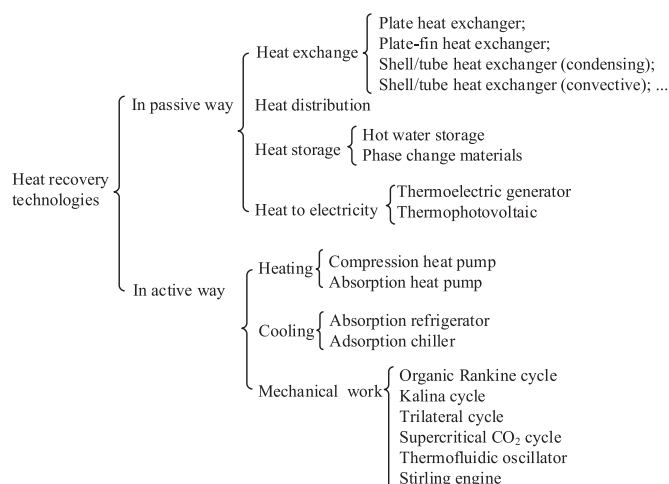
Heat recovery technologies

In passive way

Heat exchange

Plate heat exchanger;
Plate-fin heat exchanger;
Shell/tube heat exchanger (condensing);
Shell/tube heat exchanger (convective); ...

Heat distribution

Heat storage

Hot water storage
Phase change materials

Heat to electricity

Thermoelectric generator
Thermophotovoltaic

In active way

Heating

Compression heat pump
Absorption heat pump

Cooling

Absorption refrigerator
Adsorption chiller

Mechanical work

Organic Rankine cycle
Kalina cycle
Trilateral cycle
Supercritical $CO_2$ cycle
Thermofluidic oscillator
Stirling engine